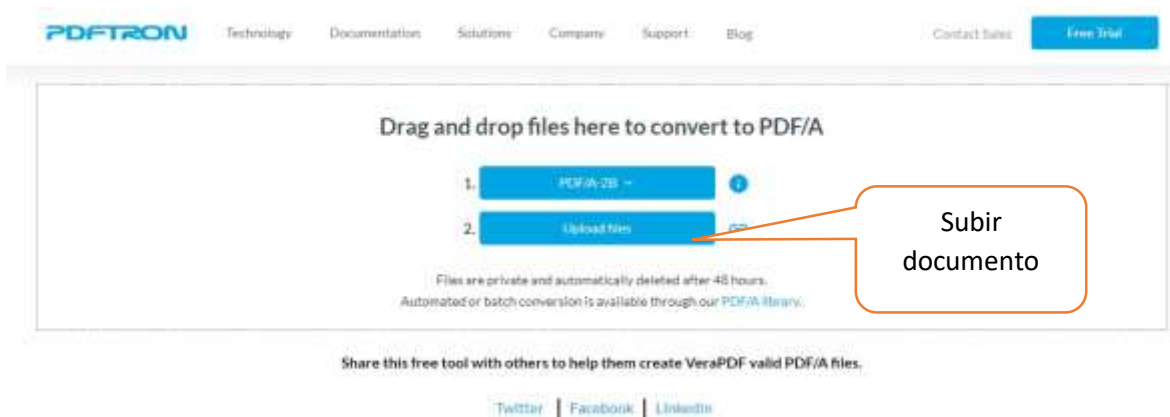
PDFTRON Technology Documentation Solutions Company Support Blog Contact Sales Free Trial

Drag and drop files here to convert to PDF/A

1. PDF/A-2B

2. Upload files

Subir documento

Files are private and automatically deleted after 48 hours.
Automated or batch conversion is available through our PDF/A library.

Share this free tool with others to help them create VeraPDF valid PDF/A files.

Twitter | Facebook | LinkedIn